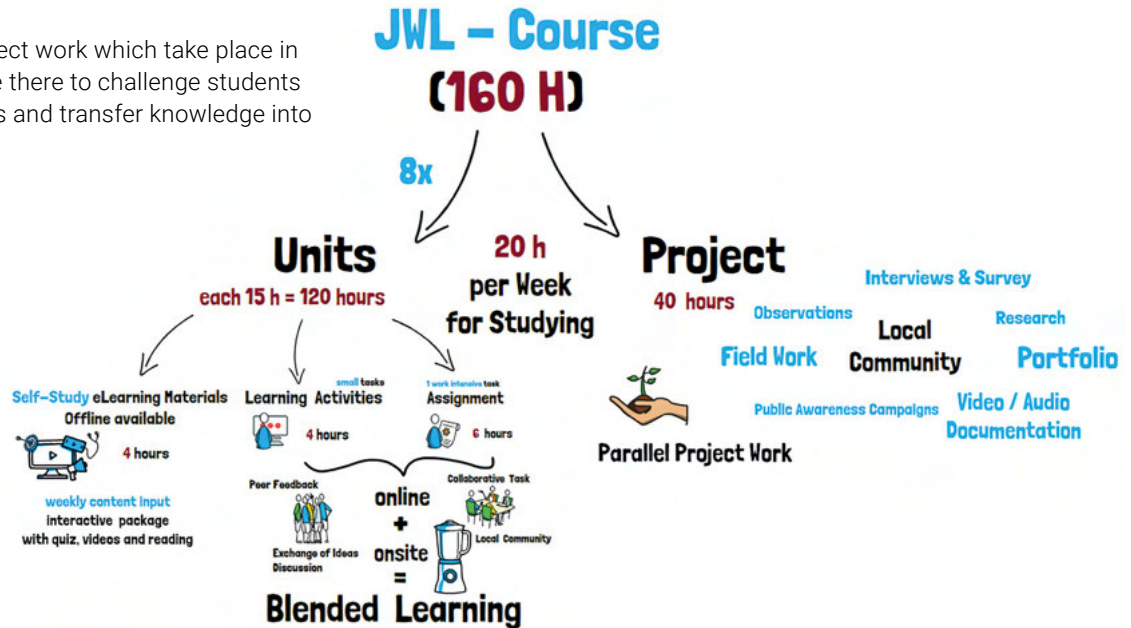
ect work which take place in
e there to challenge students
s and transfer knowledge into

JWL – Course
(160 H)

8x

Units
each 15 h = 120 hours

20 h
per Week
for Studying

Project
40 hours

Interviews & Survey
Observations
Research
Local Community
Field Work
Portfolio
Public Awareness Campaigns
Video / Audio Documentation

Parallel Project Work

Self-Study eLearning Materials
Offline available
4 hours
weekly content input
Interactive package with quiz, videos and reading

small tasks
Learning Activities
4 hours

1 work intensive task
Assignment
6 hours

Peer Feedback
Collaborative Task
online
+
onsite
=
Exchange of Ideas Discussion
Local Community

Blended Learning